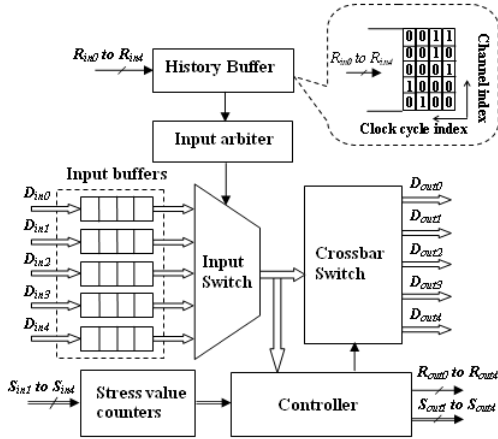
$R_{in0}$ to $R_{in4}$

History Buffer

$R_{in0}$ to $R_{in4}$

| 0 | 0 | 1 | 1 |
|---|---|---|---|
| 0 | 0 | 1 | 0 |
| 0 | 0 | 0 | 1 |
| 1 | 0 | 0 | 0 |
| 0 | 1 | 0 | 0 |

Channel index

Clock cycle index

Input arbiter

Input buffers

$D_{in0}$

$D_{in1}$

$D_{in2}$

$D_{in3}$

$D_{in4}$

Input Switch

Crossbar Switch

$D_{out0}$

$D_{out1}$

$D_{out2}$

$D_{out3}$

$D_{out4}$

$S_{in1}$ to $S_{in4}$

Stress value counters

Controller

$R_{out0}$ to $R_{out4}$

$S_{out1}$ to $S_{out4}$